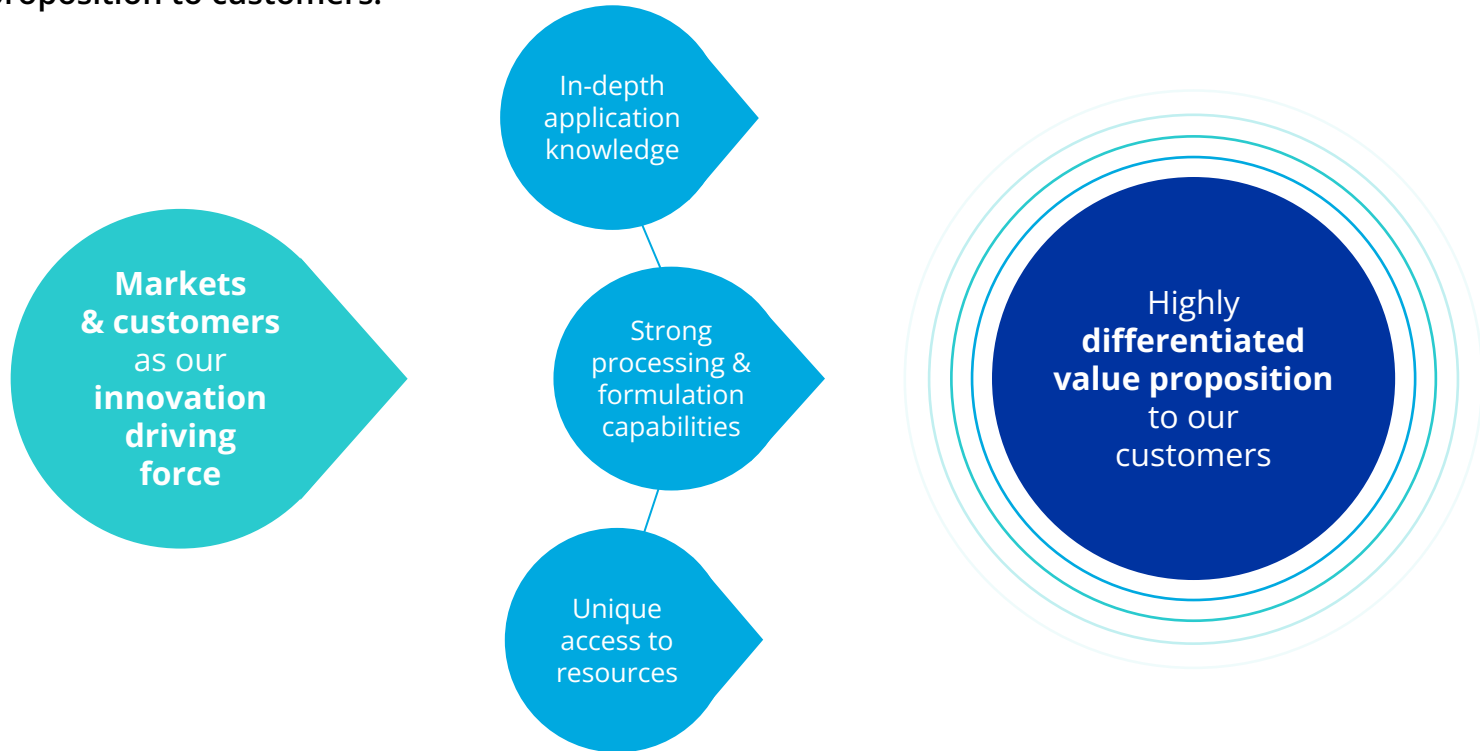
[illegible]roposition to customers.

Markets & customers as our innovation driving force

In-depth application knowledge

Strong processing & formulation capabilities

Unique access to resources

Highly differentiated value proposition to our customers